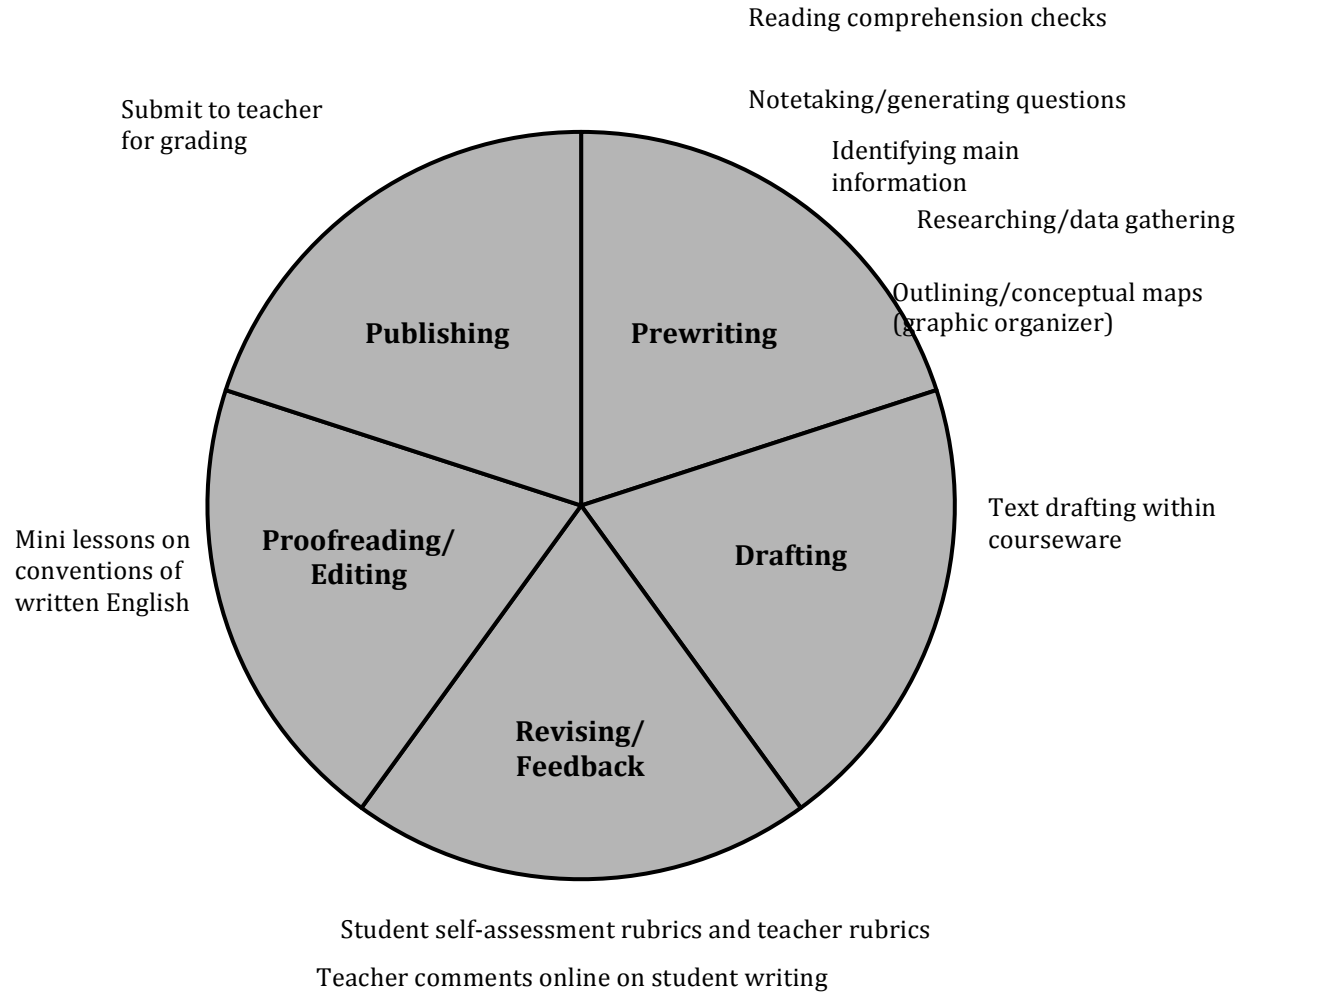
Reading comprehension checks

Submit to teacher for grading

Notetaking/generating questions

Identifying main information

Researching/data gathering

Outlining/conceptual maps (graphic organizer)

Publishing

Prewriting

Text drafting within courseware

Mini lessons on conventions of written English

Proofreading/ Editing

Drafting

Revising/ Feedback

Student self-assessment rubrics and teacher rubrics

Teacher comments online on student writing